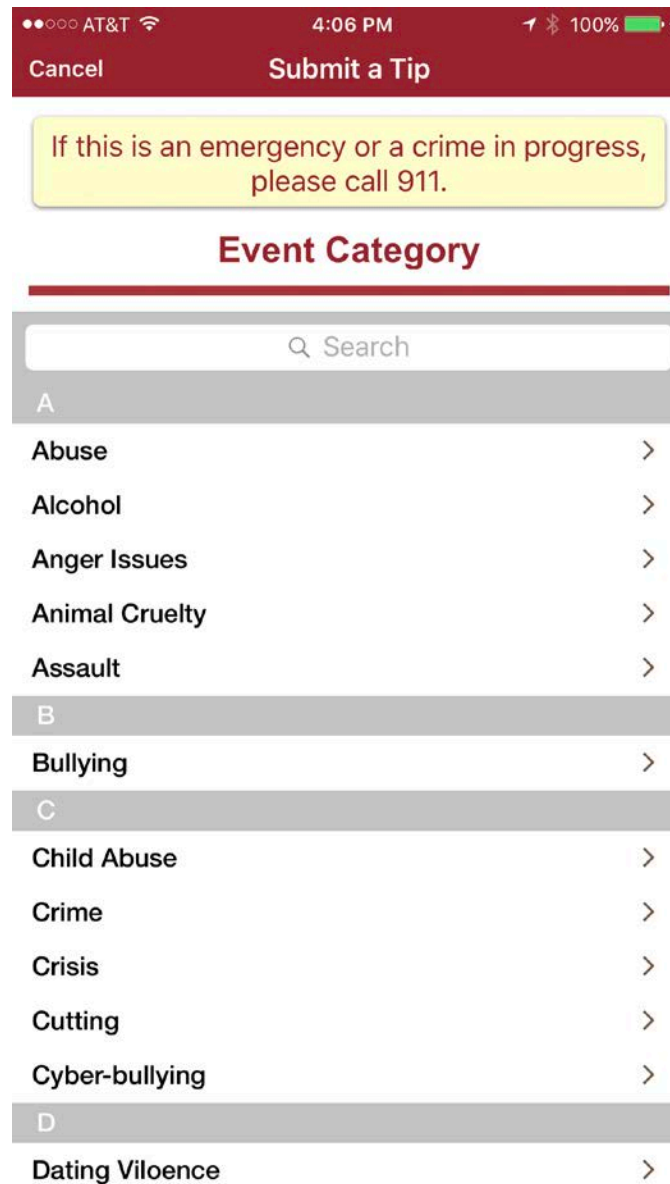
●●○○○ AT&T 4:06 PM 100%
Cancel Submit a Tip

If this is an emergency or a crime in progress, please call 911.

Event Category

Search

A
Abuse
Alcohol
Anger Issues
Animal Cruelty
Assault
B
Bullying
C
Child Abuse
Crime
Crisis
Cutting
Cyber-bullying
D
Dating Viloence